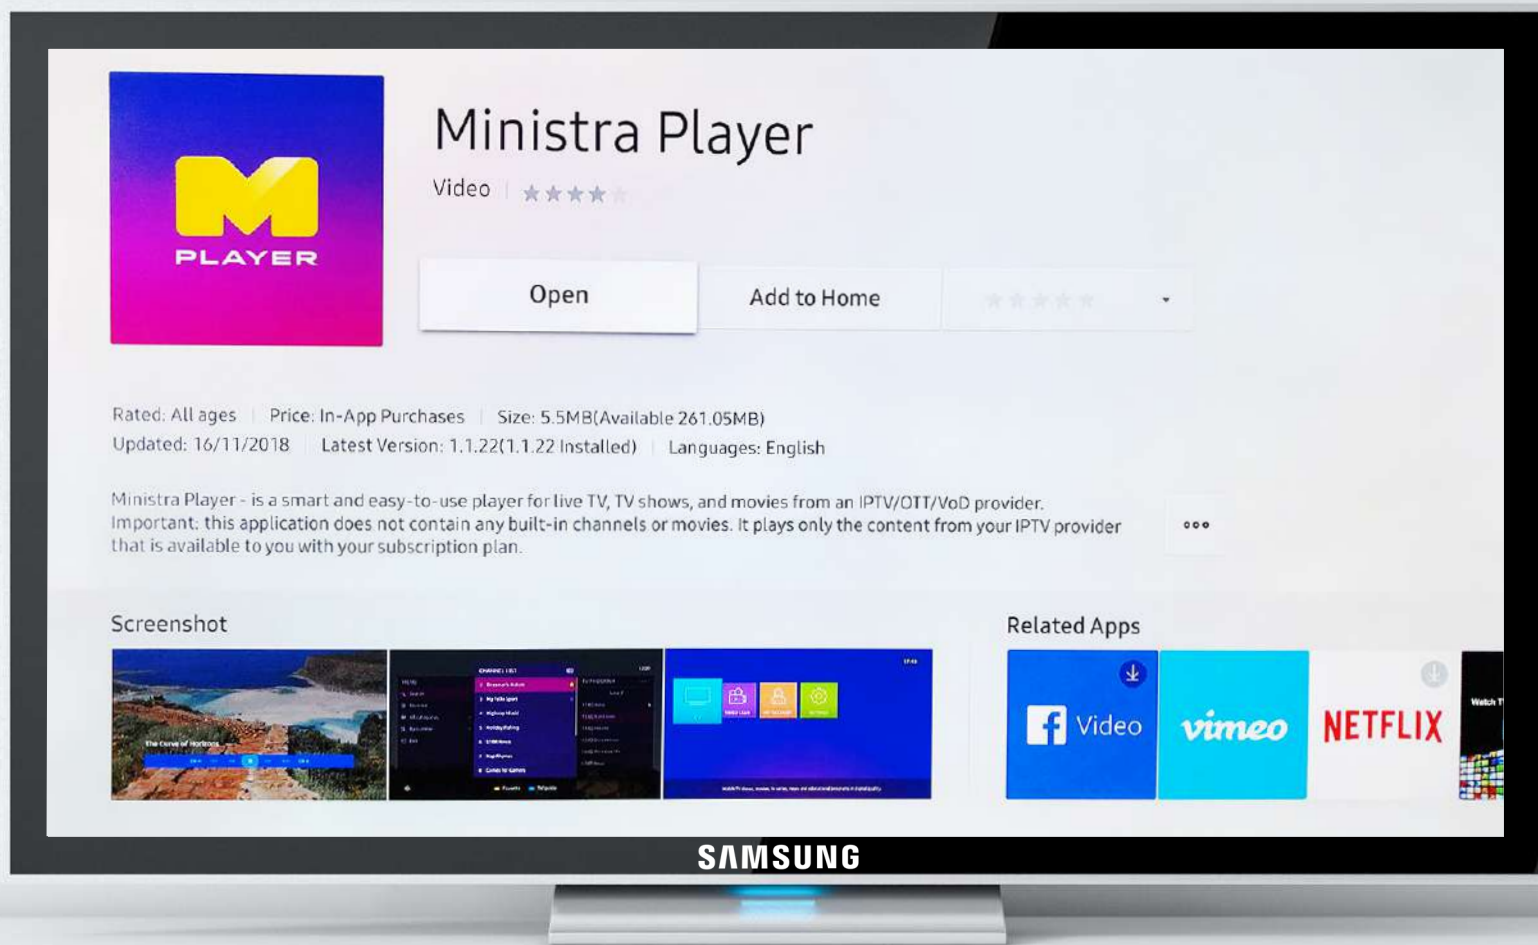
M
PLAYER

Ministra Player
Video

Open
Add to Home

Rated: All ages | Price: In-App Purchases | Size: 5.5MB(Available 261.05MB)
Updated: 16/11/2018 | Latest Version: 1.1.22(1.1.22 Installed) | Languages: English

Ministra Player - is a smart and easy-to-use player for live TV, TV shows, and movies from an IPTV/OTT/VoD provider.
Important: this application does not contain any built-in channels or movies. It plays only the content from your IPTV provider that is available to you with your subscription plan.

Screenshot

Related Apps

Video
vimeo
NETFLIX

SAMSUNG